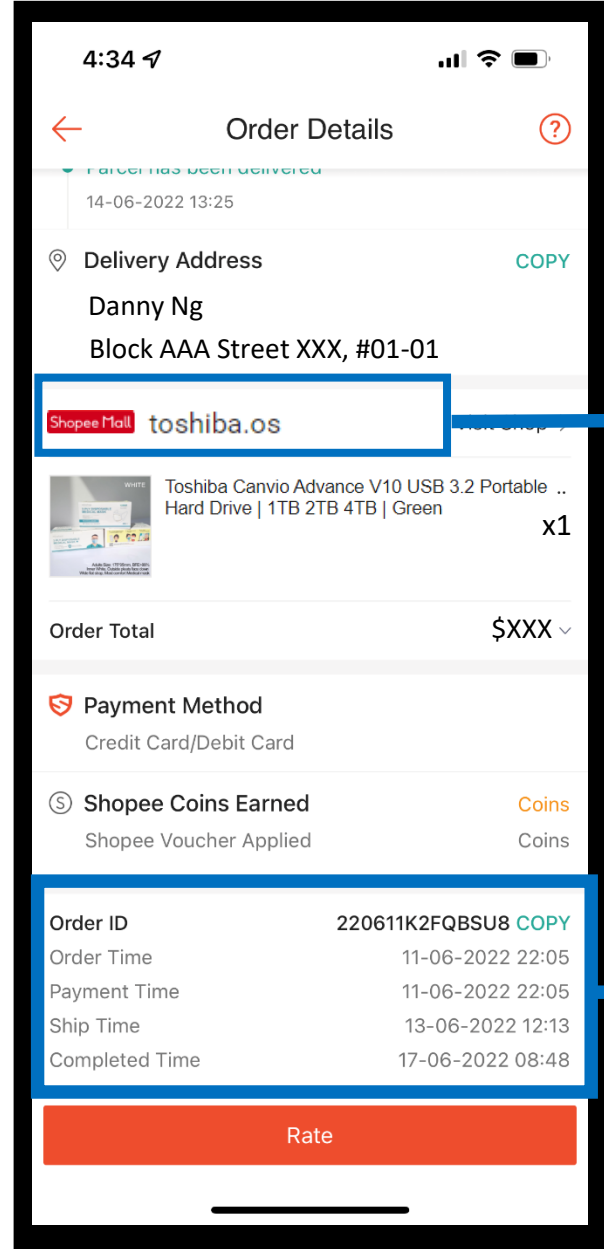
4:34

Order Details

Parcel has been delivered
14-06-2022 13:25

Delivery Address COPY
Danny Ng
Block AAA Street XXX, #01-01

Shopee Mall toshiba.os Visit Shop >

WHITE

Toshiba Canvio Advance V10 USB 3.2 Portable .. Hard Drive | 1TB 2TB 4TB | Green
x1

Order Total $XXX

Payment Method
Credit Card/Debit Card

Shopee Coins Earned Coins
Shopee Voucher Applied Coins

| | |
|---|---|
| Order ID | 220611K2FQBSU8 COPY |
| Order Time | 11-06-2022 22:05 |
| Payment Time | 11-06-2022 22:05 |
| Ship Time | 13-06-2022 12:13 |
| Completed Time | 17-06-2022 08:48 |

Rate